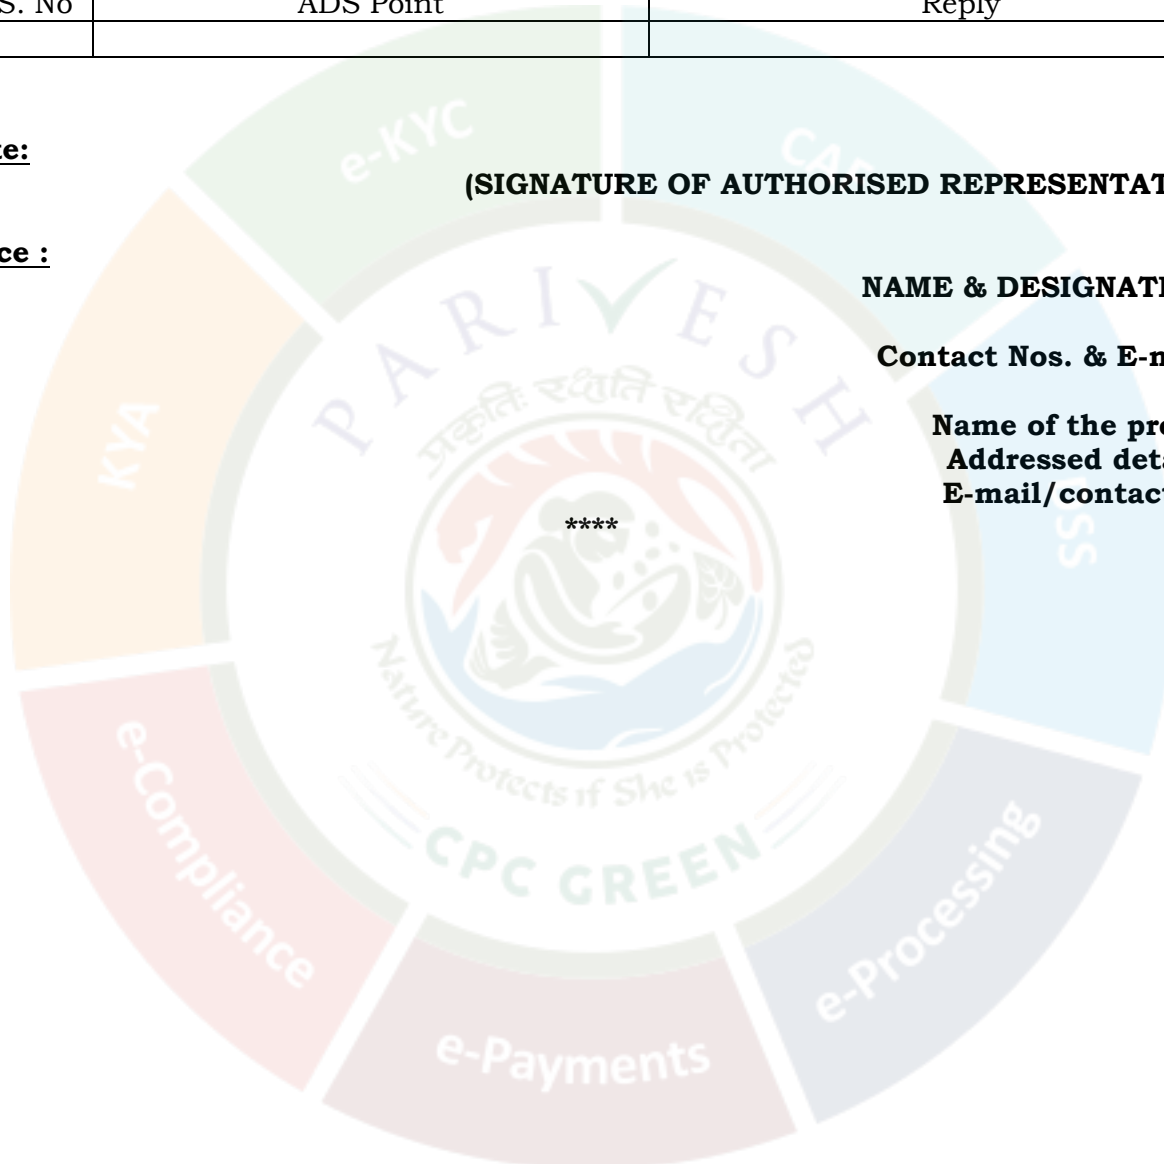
| S. No | ADS Point | Reply |
|---|---|---|
| | | |

te:

(SIGNATURE OF AUTHORISED REPRESENTAT

ce :

NAME & DESIGNAT

Contact Nos. & E-m

Name of the pr
Addressed det
E-mail/contac

****

e-KYC

CA

KYA

SS

PARIVESH

प्रकृति रक्षति रक्षिता

Nature Protects if She is Protected

CPC GREEN

e-Compliance

e-Processing

e-Payments